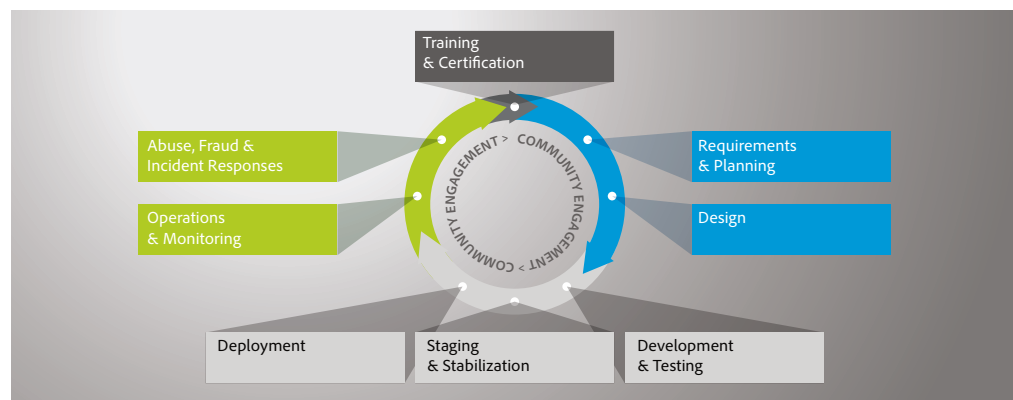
Training
& Certification

Abuse, Fraud &
Incident Responses

Operations
& Monitoring

COMMUNITY ENGAGEMENT > COMMUNITY ENGAGEMENT > COMMUNITY ENGAGEMENT >

Requirements
& Planning

Design

Deployment

Staging
& Stabilization

Development
& Testing